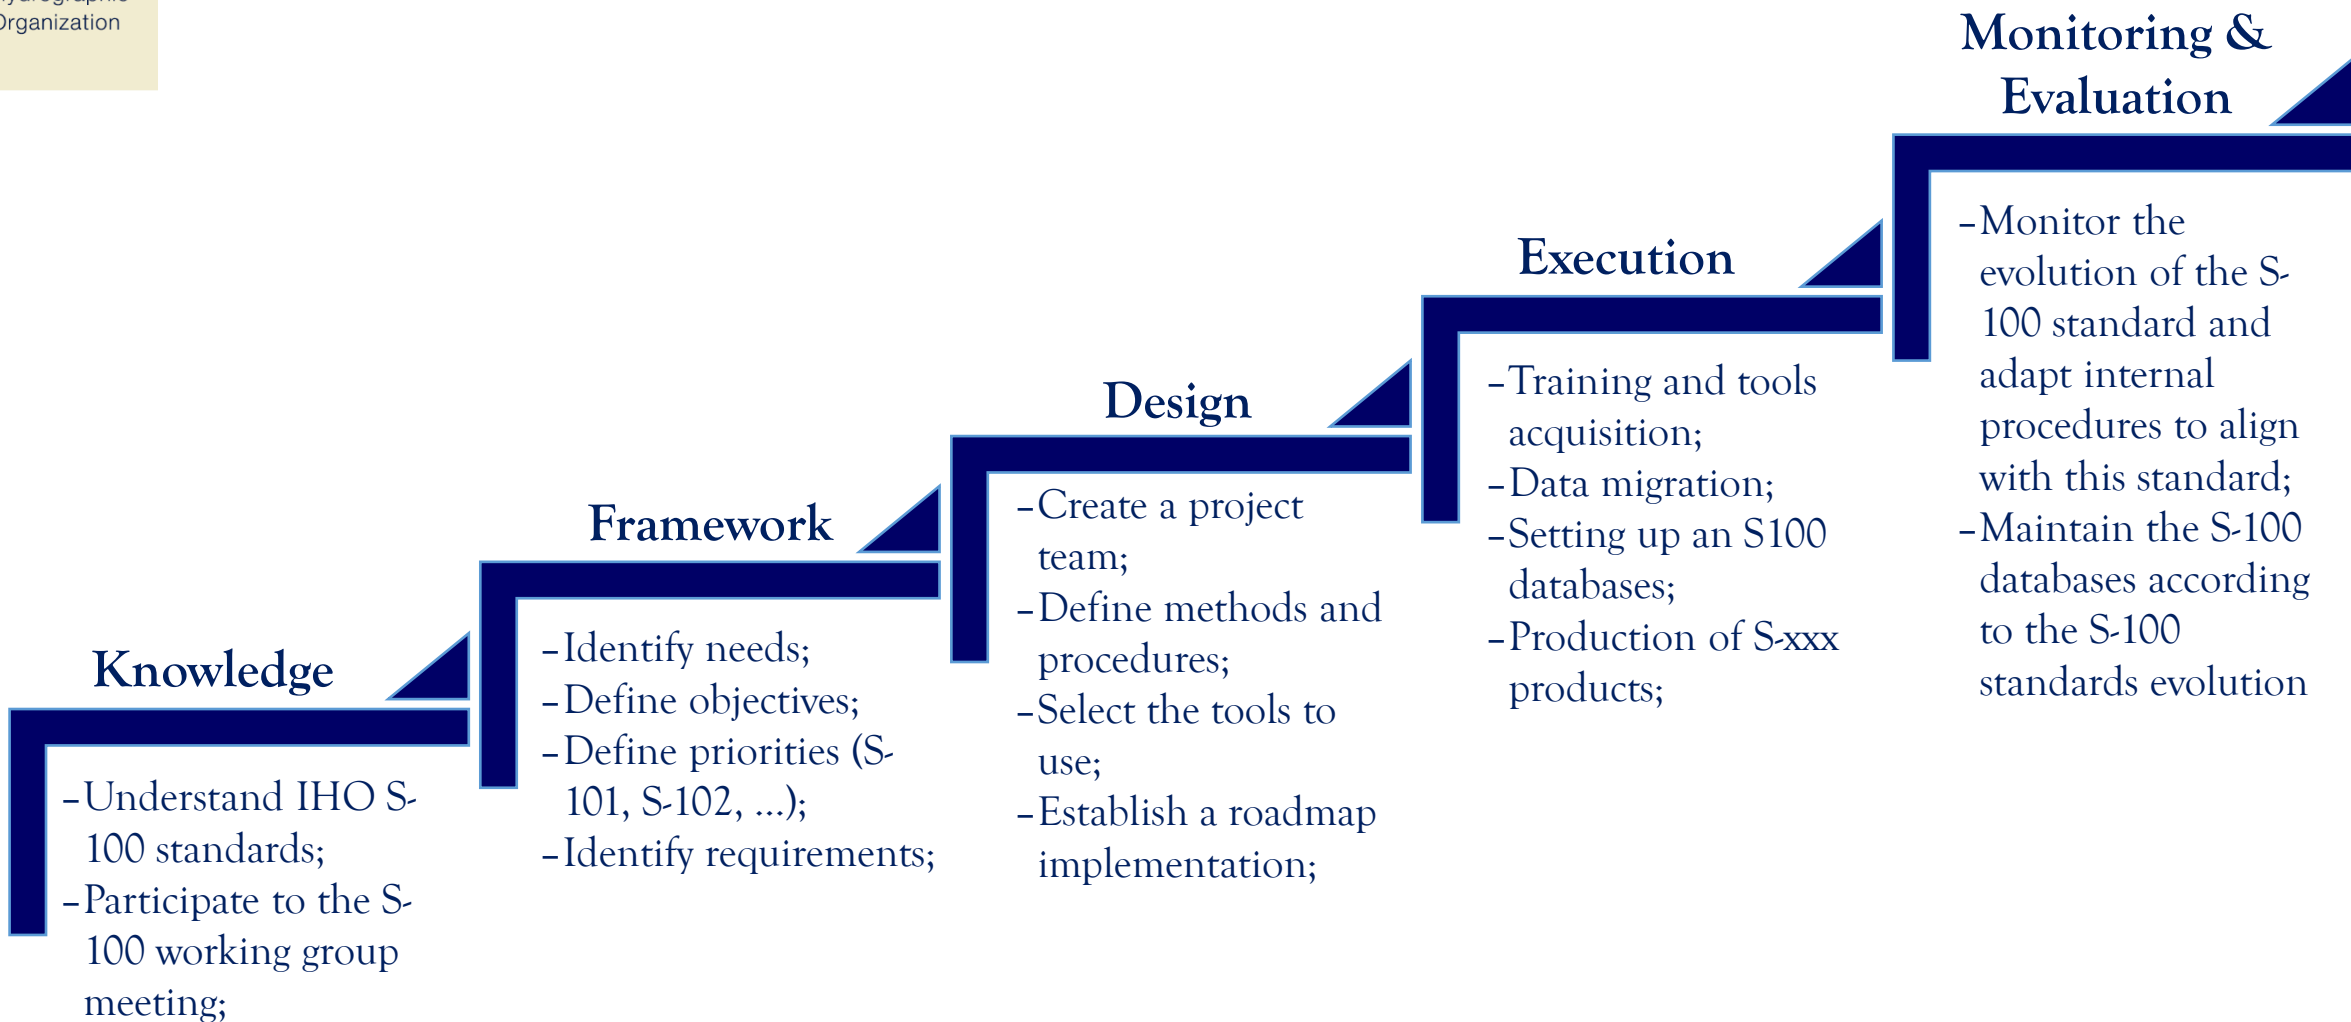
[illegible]
Organization

Knowledge

- Understand IHO S-100 standards;
- Participate to the S-100 working group meeting;

Framework

- Identify needs;
- Define objectives;
- Define priorities (S-101, S-102, ...);
- Identify requirements;

Design

- Create a project team;
- Define methods and procedures;
- Select the tools to use;
- Establish a roadmap implementation;

Execution

- Training and tools acquisition;
- Data migration;
- Setting up an S100 databases;
- Production of S-xxx products;

Monitoring & Evaluation

- Monitor the evolution of the S-100 standard and adapt internal procedures to align with this standard;
- Maintain the S-100 databases according to the S-100 standards evolution